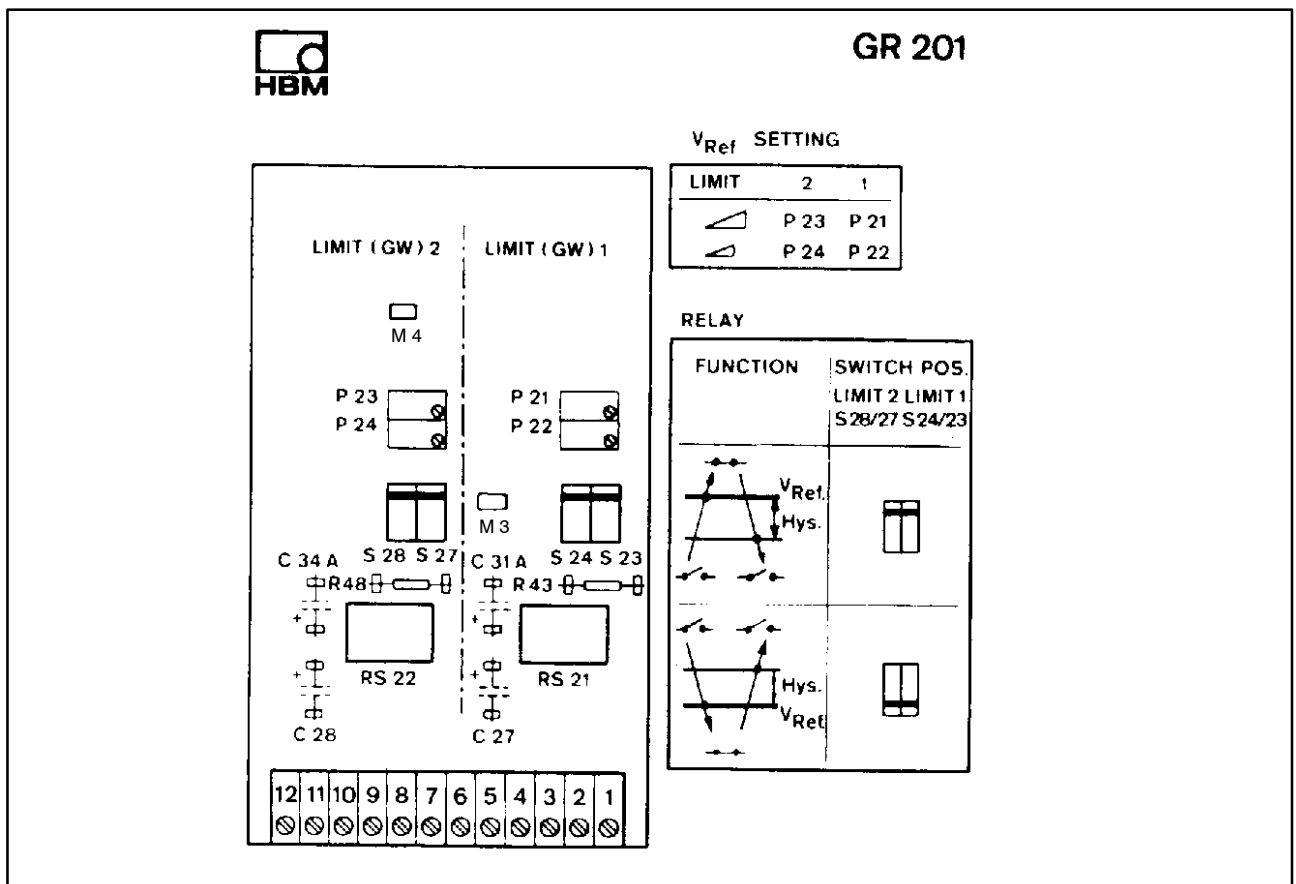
HBM

GR 201

$V_{Ref}$ SETTING

| LIMIT | 2 | 1 |
|---|---|---|
| | P 23 | P 21 |
| | P 24 | P 22 |

LIMIT (GW) 2

LIMIT (GW) 1

M 4

P 23
P 24

P 21
P 22

M 3

S 28 S 27

S 24 S 23

C 34 A

R48

C 31 A

R 43

RS 22

RS 21

C 28

C 27

12 11 10 9 8 7 6 5 4 3 2 1

RELAY

| FUNCTION | SWITCH POS. LIMIT 2 LIMIT 1 S 28/27 S 24/23 |
|---|---|
| $V_{Ref.}$ Hys. | |
| Hys. $V_{Ref}$ | |